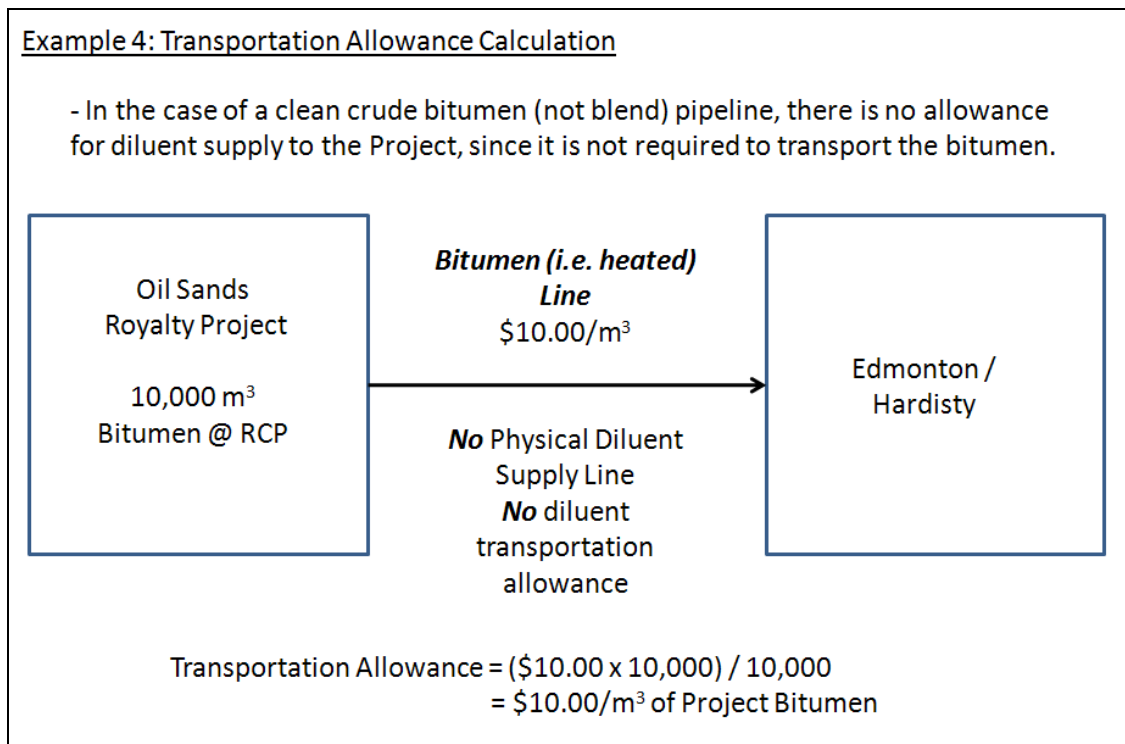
Example 4: Transportation Allowance Calculation

- In the case of a clean crude bitumen (not blend) pipeline, there is no allowance for diluent supply to the Project, since it is not required to transport the bitumen.

Oil Sands Royalty Project

10,000 $m^3$ Bitumen @ RCP

Bitumen (i.e. heated) Line
$10.00/$m^3$

No Physical Diluent Supply Line
No diluent transportation allowance

Edmonton / Hardisty

Transportation Allowance = ($10.00 x 10,000) / 10,000
= $10.00/$m^3$ of Project Bitumen